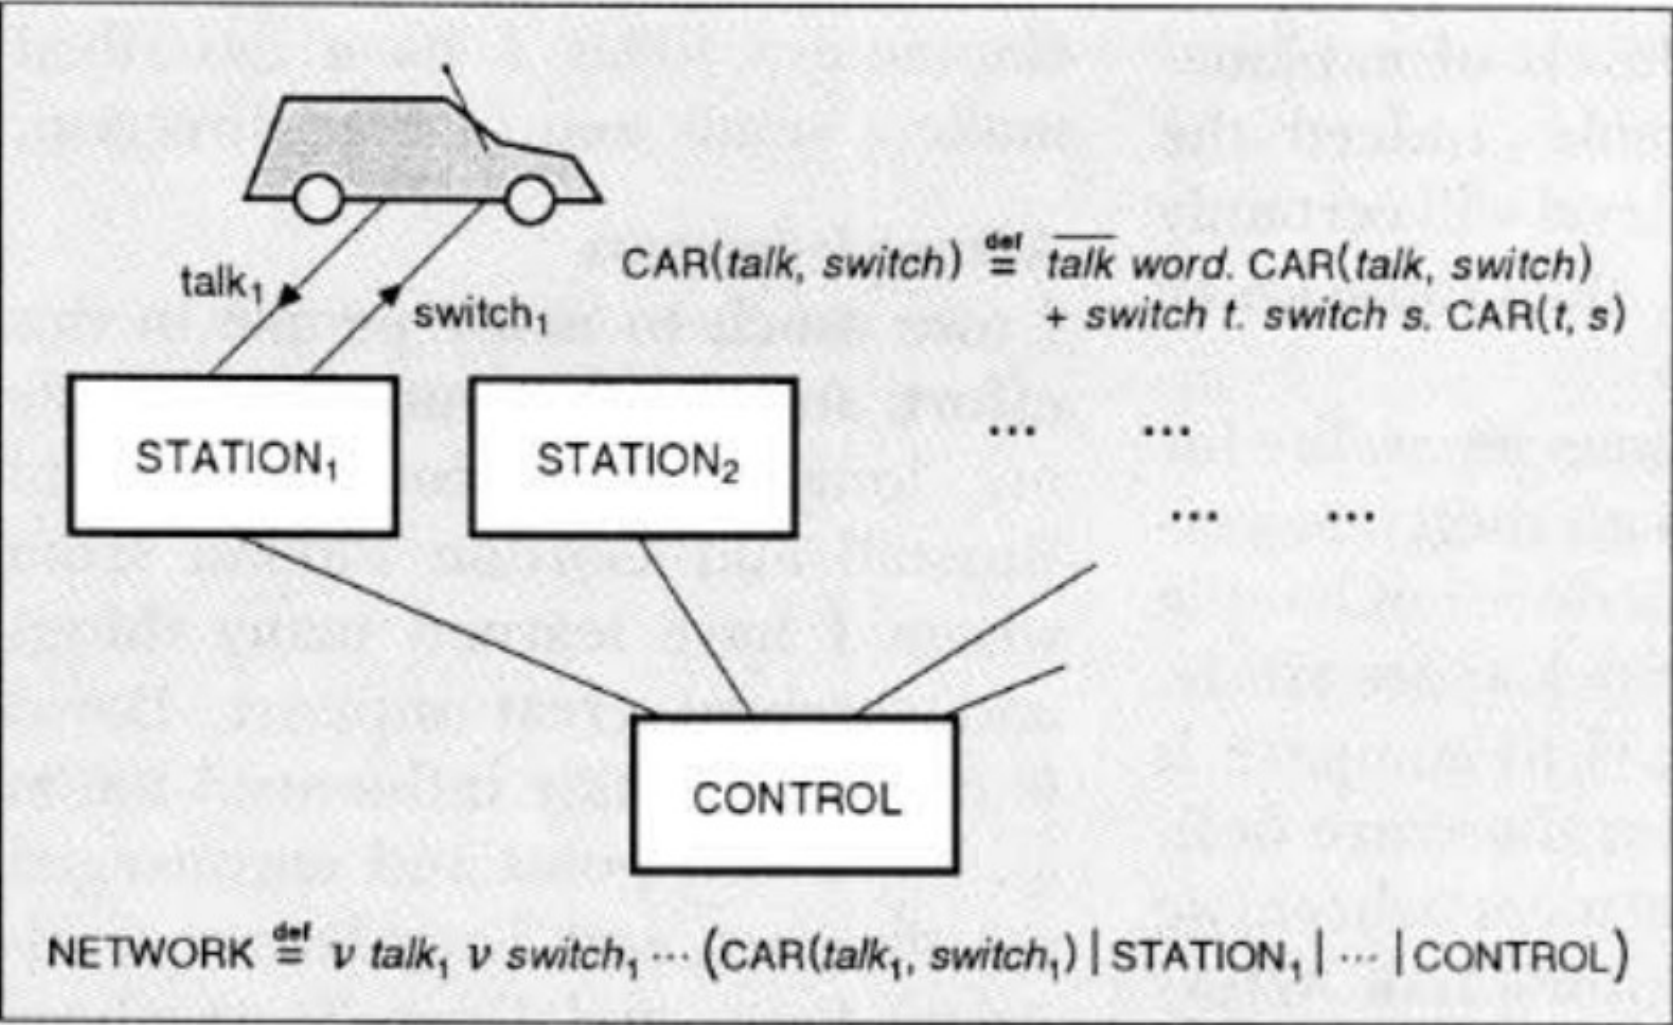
talk$_1$

switch$_1$

CAR(*talk*, *switch*) $\stackrel{\text{def}}{=}$ $\overline{talk}$ *word*. CAR(*talk*, *switch*) + *switch t*. *switch s*. CAR(*t*, *s*)

STATION$_1$

STATION$_2$

... ...

... ...

CONTROL

NETWORK $\stackrel{\text{def}}{=}$ $\nu$ *talk*$_1$ $\nu$ *switch*$_1$ $\cdots$ (CAR(*talk*$_1$, *switch*$_1$) | STATION$_1$ | $\cdots$ | CONTROL)